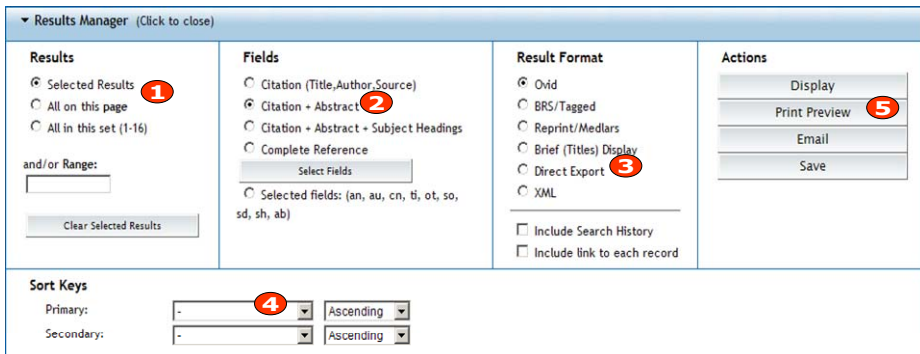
▾ Results Manager (Click to close)

Results
Selected Results 1
All on this page
All in this set (1-16)

and/or Range:

Clear Selected Results

Fields
Citation (Title,Author,Source)
Citation + Abstract 2
Citation + Abstract + Subject Headings
Complete Reference
Select Fields
Selected fields: (an, au, cn, ti, ot, so, sd, sh, ab)

Result Format
Ovid
BRS/Tagged
Reprint/Medlars
Brief (Titles) Display
Direct Export 3
XML

Include Search History
Include link to each record

Actions
Display
Print Preview 5
Email
Save

Sort Keys
Primary: - 4 Ascending
Secondary: - Ascending